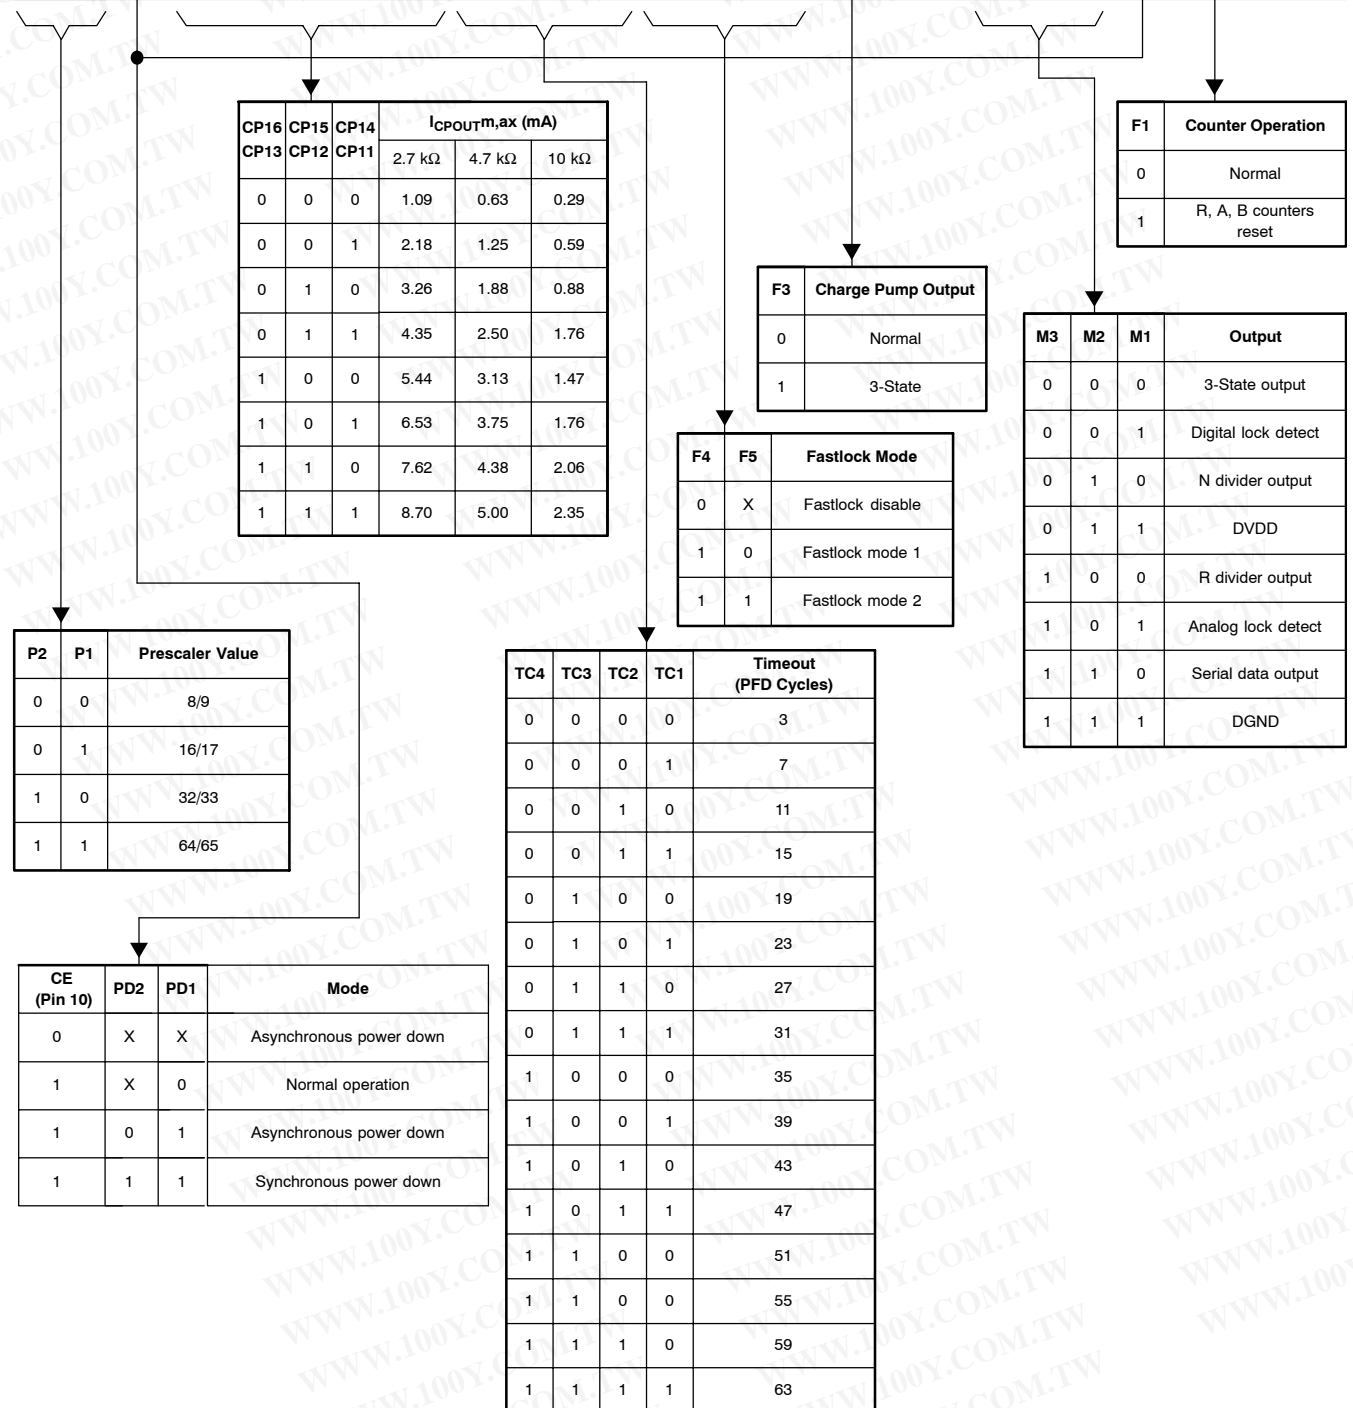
| CP16 CP13 | CP15 CP12 | CP14 CP11 | $I_{CPOUT}$m,ax (mA) 2.7 kΩ | 4.7 kΩ | 10 kΩ |
|---|---|---|---|---|---|
| 0 | 0 | 0 | 1.09 | 0.63 | 0.29 |
| 0 | 0 | 1 | 2.18 | 1.25 | 0.59 |
| 0 | 1 | 0 | 3.26 | 1.88 | 0.88 |
| 0 | 1 | 1 | 4.35 | 2.50 | 1.76 |
| 1 | 0 | 0 | 5.44 | 3.13 | 1.47 |
| 1 | 0 | 1 | 6.53 | 3.75 | 1.76 |
| 1 | 1 | 0 | 7.62 | 4.38 | 2.06 |
| 1 | 1 | 1 | 8.70 | 5.00 | 2.35 |

| F1 | Counter Operation |
|---|---|
| 0 | Normal |
| 1 | R, A, B counters reset |

| F3 | Charge Pump Output |
|---|---|
| 0 | Normal |
| 1 | 3-State |

| M3 | M2 | M1 | Output |
|---|---|---|---|
| 0 | 0 | 0 | 3-State output |
| 0 | 0 | 1 | Digital lock detect |
| 0 | 1 | 0 | N divider output |
| 0 | 1 | 1 | DVDD |
| 1 | 0 | 0 | R divider output |
| 1 | 0 | 1 | Analog lock detect |
| 1 | 1 | 0 | Serial data output |
| 1 | 1 | 1 | DGND |

| F4 | F5 | Fastlock Mode |
|---|---|---|
| 0 | X | Fastlock disable |
| 1 | 0 | Fastlock mode 1 |
| 1 | 1 | Fastlock mode 2 |

| P2 | P1 | Prescaler Value |
|---|---|---|
| 0 | 0 | 8/9 |
| 0 | 1 | 16/17 |
| 1 | 0 | 32/33 |
| 1 | 1 | 64/65 |

| TC4 | TC3 | TC2 | TC1 | Timeout (PFD Cycles) |
|---|---|---|---|---|
| 0 | 0 | 0 | 0 | 3 |
| 0 | 0 | 0 | 1 | 7 |
| 0 | 0 | 1 | 0 | 11 |
| 0 | 0 | 1 | 1 | 15 |
| 0 | 1 | 0 | 0 | 19 |
| 0 | 1 | 0 | 1 | 23 |
| 0 | 1 | 1 | 0 | 27 |
| 0 | 1 | 1 | 1 | 31 |
| 1 | 0 | 0 | 0 | 35 |
| 1 | 0 | 0 | 1 | 39 |
| 1 | 0 | 1 | 0 | 43 |
| 1 | 0 | 1 | 1 | 47 |
| 1 | 1 | 0 | 0 | 51 |
| 1 | 1 | 0 | 0 | 55 |
| 1 | 1 | 1 | 0 | 59 |
| 1 | 1 | 1 | 1 | 63 |

| CE (Pin 10) | PD2 | PD1 | Mode |
|---|---|---|---|
| 0 | X | X | Asynchronous power down |
| 1 | X | 0 | Normal operation |
| 1 | 0 | 1 | Asynchronous power down |
| 1 | 1 | 1 | Synchronous power down |

WWW.100Y.COM.TW